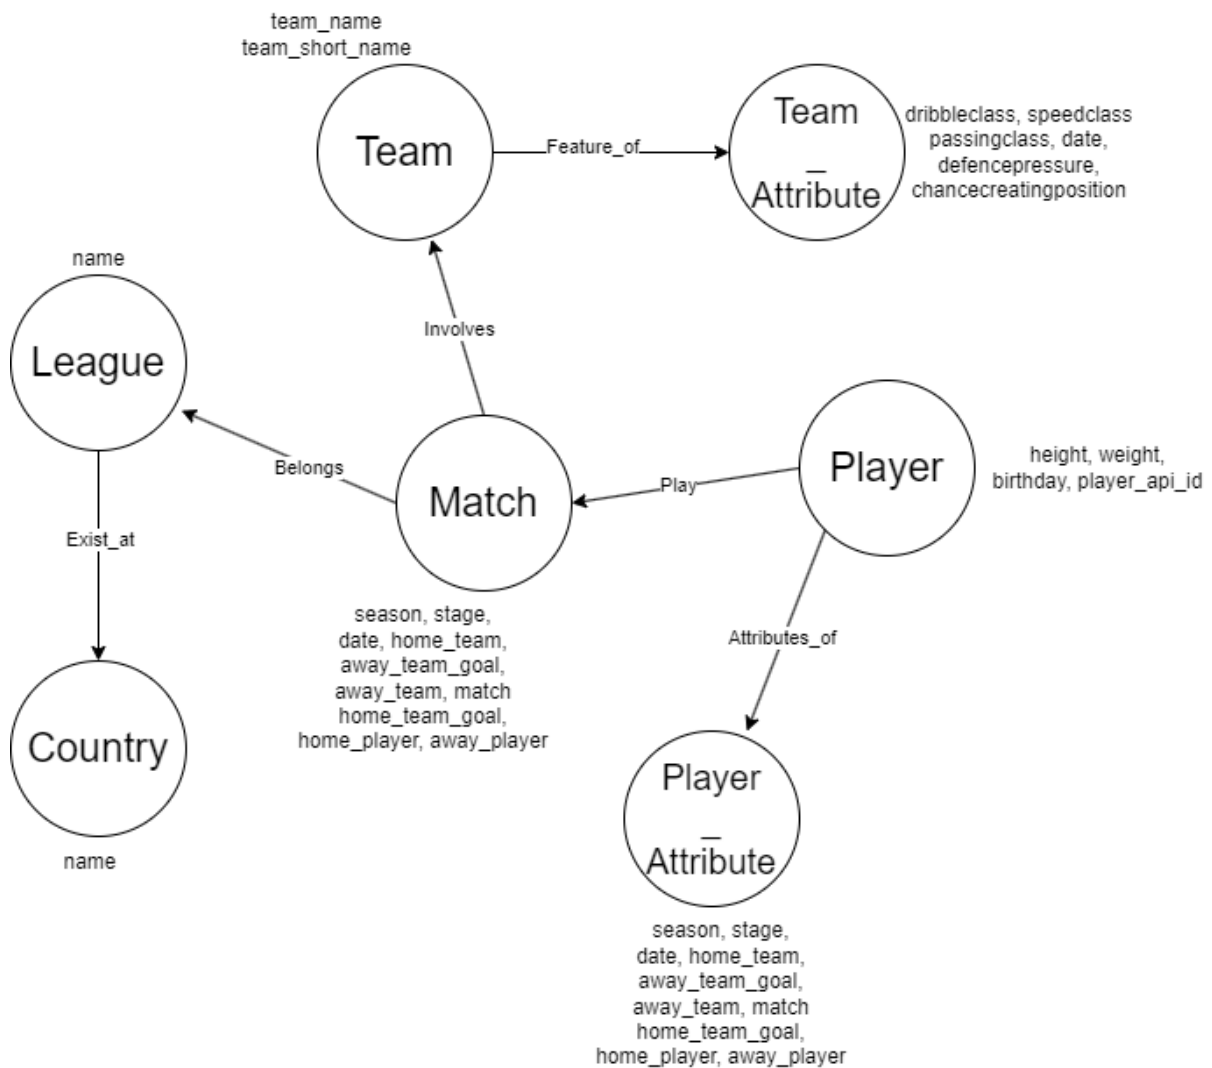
team_name
team_short_name

Team

Feature_of

Team
_
Attribute

dribbleclass, speedclass
passingclass, date,
defencepressure,
chancecreatingposition

name

League

Involves

Belongs

Match

Play

Player

height, weight,
birthday, player_api_id

Exist_at

season, stage,
date, home_team,
away_team_goal,
away_team, match
home_team_goal,
home_player, away_player

Attributes_of

Country

name

Player
_
Attribute

season, stage,
date, home_team,
away_team_goal,
away_team, match
home_team_goal,
home_player, away_player